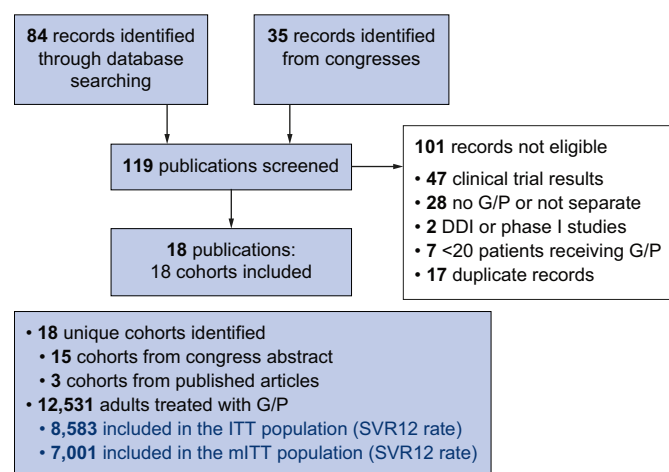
**84** records identified through database searching

**35** records identified from congresses

**119** publications screened

**101** records not eligible

• **47** clinical trial results
• **28** no G/P or not separate
• **2** DDI or phase I studies
• **7** <20 patients receiving G/P
• **17** duplicate records

**18** publications: 18 cohorts included

• **18** unique cohorts identified
  • **15** cohorts from congress abstract
  • **3** cohorts from published articles
• **12,531** adults treated with G/P
  • **8,583** included in the ITT population (SVR12 rate)
  • **7,001** included in the mITT population (SVR12 rate)